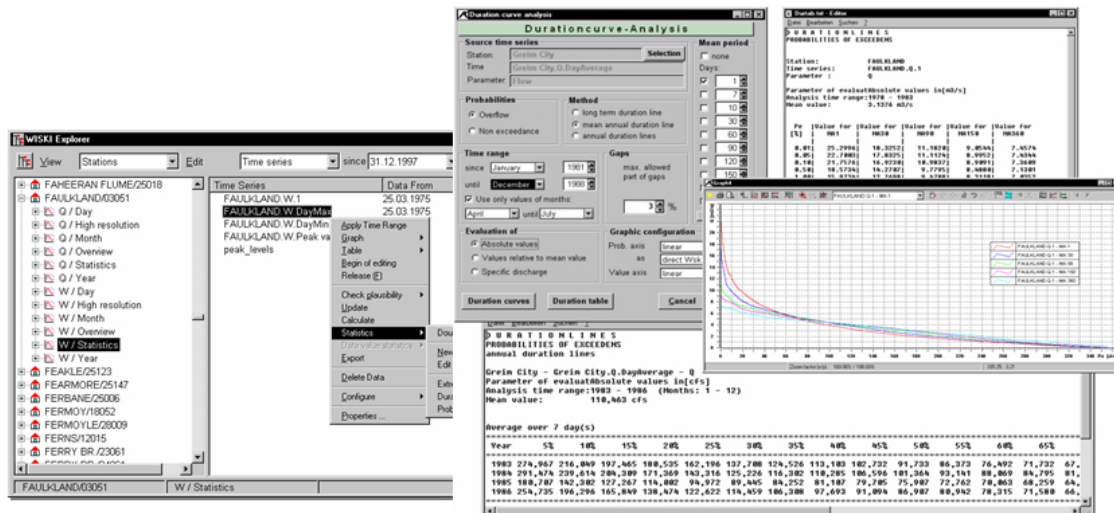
WISKI Explorer

View Stations Edit Time series since 31.12.1997

FAHEERAN FLUME/25018
FAUKLAND/03051
Q / Day
Q / High resolution
Q / Month
Q / Overview
Q / Statistics
Q / Year
W / Day
W / High resolution
W / Month
W / Overview
W / Statistics
W / Year
FEAKLE/25123
FEARMORE/25147
FERBANE/25006
FERMOY/18052
FERMOYLE/28009
FERNS/12015
FERRY BR./23061

FAULKLAND/03051 W / Statistics

| Time Series | Data From |
|---|---|
| FAULKLAND.W.1 | 25.03.1975 |
| FAULKLAND.W.DayMax | 25.03.1975 |
| FAULKLAND.W.DayMin | |
| FAULKLAND.W.Peak va | |
| peak_levels | |

Apply Time Range
Graph
Table
Begin of editing
Release (F)
Check plausibility
Update
Calculate
Statistics
Data value statistics
Export
Delete Data
Configure
Properties ...

Dou
New
Edit
Extr
Dura
Prob

Duration curve analysis

Durationcurve-Analysis

Source time series
Station: Greim City Selection
Time: Greim City.Q.DayAverage
Parameter: Flow

Mean period
none
Days:
1
7
10
30
60
90
120
150

Probabilities
Overflow
Non exceedance

Method
long term duration line
mean annual duration line
annual duration lines

Time range
since January 1981
until December 1988
Use only values of months:
April until July

Gaps
max. allowed part of gaps
3 %

Evaluation of
Absolute values
Values relative to mean value
Specific discharge

Graphic configuration
Prob. axis linear
as direct Wisk
Value axis linear

Duration curves Duration table Cancel

Dialtab.txt - Editor
Datei Bearbeiten Suchen ?

D U R A T I O N L I N E S
PROBABILITIES OF EXCEEDENS

Station: FAULKLAND
Time series: FAULKLAND.Q.1
Parameter : Q

Parameter of evaluatAbsolute values in[m3/s]
Analysis time range:1970 - 1983
Mean value: 3.1376 m3/s

| Pe [%] | Value for MQ1 | Value for MQ30 | Value for MQ90 | Value for MQ150 | Value for MQ360 |
|---|---|---|---|---|---|
| 0.01 | 25.2996 | 18.3252 | 11.1820 | 9.8544 | 7.4574 |
| 0.05 | 22.7803 | 17.8325 | 11.1124 | 8.8952 | 7.4344 |
| 0.10 | 21.7576 | 16.9230 | 10.9037 | 8.9091 | 7.3609 |
| 0.50 | 18.5734 | 14.2707 | 9.7795 | 8.4808 | 7.1381 |

Graph
FAULKLAND.Q.1 - MA.1
FAULKLAND.Q.1 - MA.1
FAULKLAND.Q.1 - MA.30
FAULKLAND.Q.1 - MA.90
FAULKLAND.Q.1 - MA.150
FAULKLAND.Q.1 - MA.360

D U R A T I O N L I N E S
PROBABILITIES OF EXCEEDENS
annual duration lines

Greim City - Greim City.Q.DayAverage - Q
Parameter of evaluatAbsolute values in[cFs]
Analysis time range:1983 - 1986 (Months: 1 - 12)
Mean value: 110,463 cFs

Average over 7 day(s)

| Year | 5% | 10% | 15% | 20% | 25% | 30% | 35% | 40% | 45% | 50% | 55% | 60% | 65% |
|---|---|---|---|---|---|---|---|---|---|---|---|---|---|
| 1983 | 274,967 | 216,049 | 197,465 | 180,535 | 162,196 | 137,708 | 124,526 | 113,103 | 102,732 | 91,733 | 86,373 | 76,492 | 71,732 67, |
| 1984 | 291,474 | 229,614 | 204,209 | 171,369 | 143,316 | 125,226 | 116,302 | 110,285 | 106,596 | 101,364 | 93,141 | 88,069 | 84,795 81, |
| 1985 | 188,707 | 142,302 | 127,267 | 114,002 | 94,972 | 89,445 | 84,252 | 81,107 | 79,705 | 75,907 | 72,762 | 70,063 | 68,259 64, |
| 1986 | 254,735 | 196,296 | 165,849 | 138,474 | 122,622 | 114,459 | 106,308 | 97,693 | 91,094 | 86,987 | 80,942 | 78,315 | 71,580 66, |